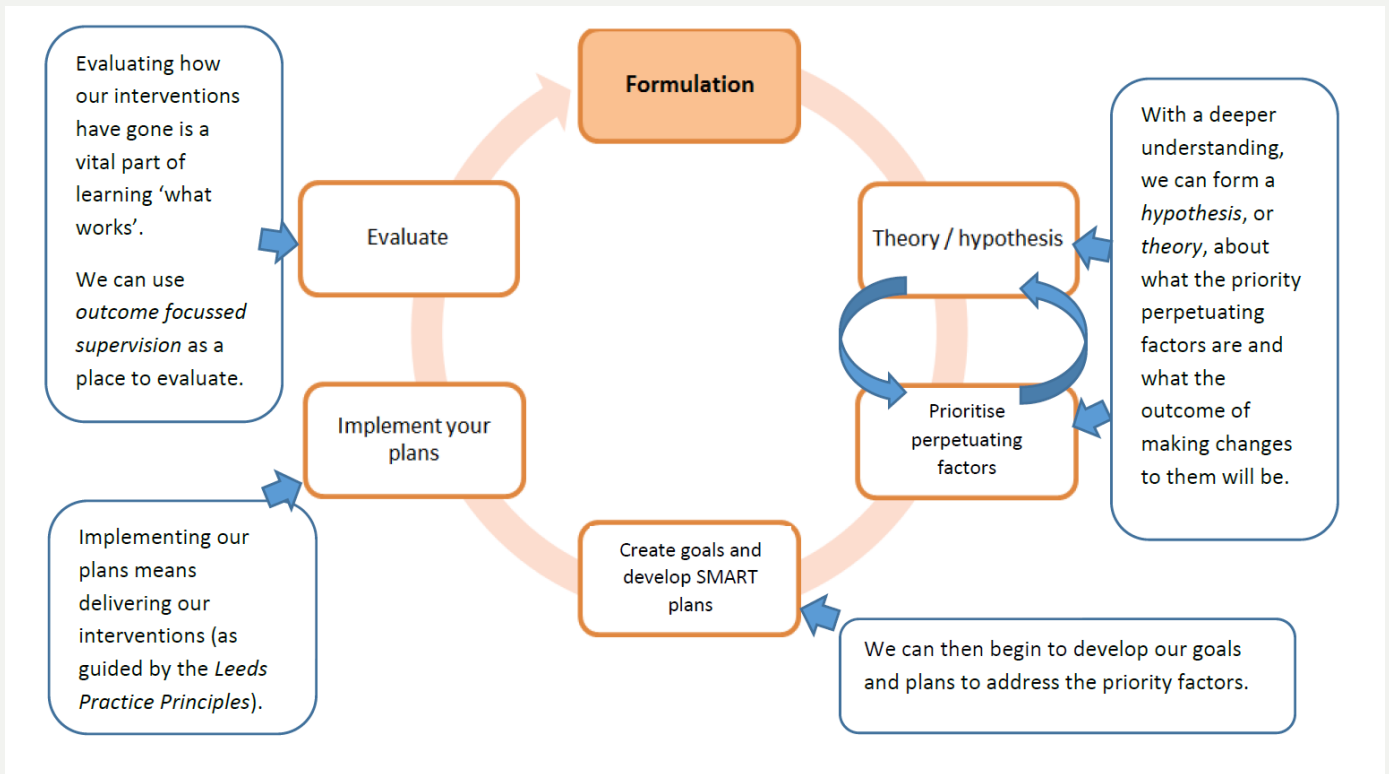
Evaluating how our interventions have gone is a vital part of learning 'what works'.

We can use *outcome focussed supervision* as a place to evaluate.

Formulation

With a deeper understanding, we can form a *hypothesis*, or *theory*, about what the priority perpetuating factors are and what the outcome of making changes to them will be.

Evaluate

Theory / hypothesis

Prioritise perpetuating factors

Implement your plans

Implementing our plans means delivering our interventions (as guided by the *Leeds Practice Principles*).

Create goals and develop SMART plans

We can then begin to develop our goals and plans to address the priority factors.